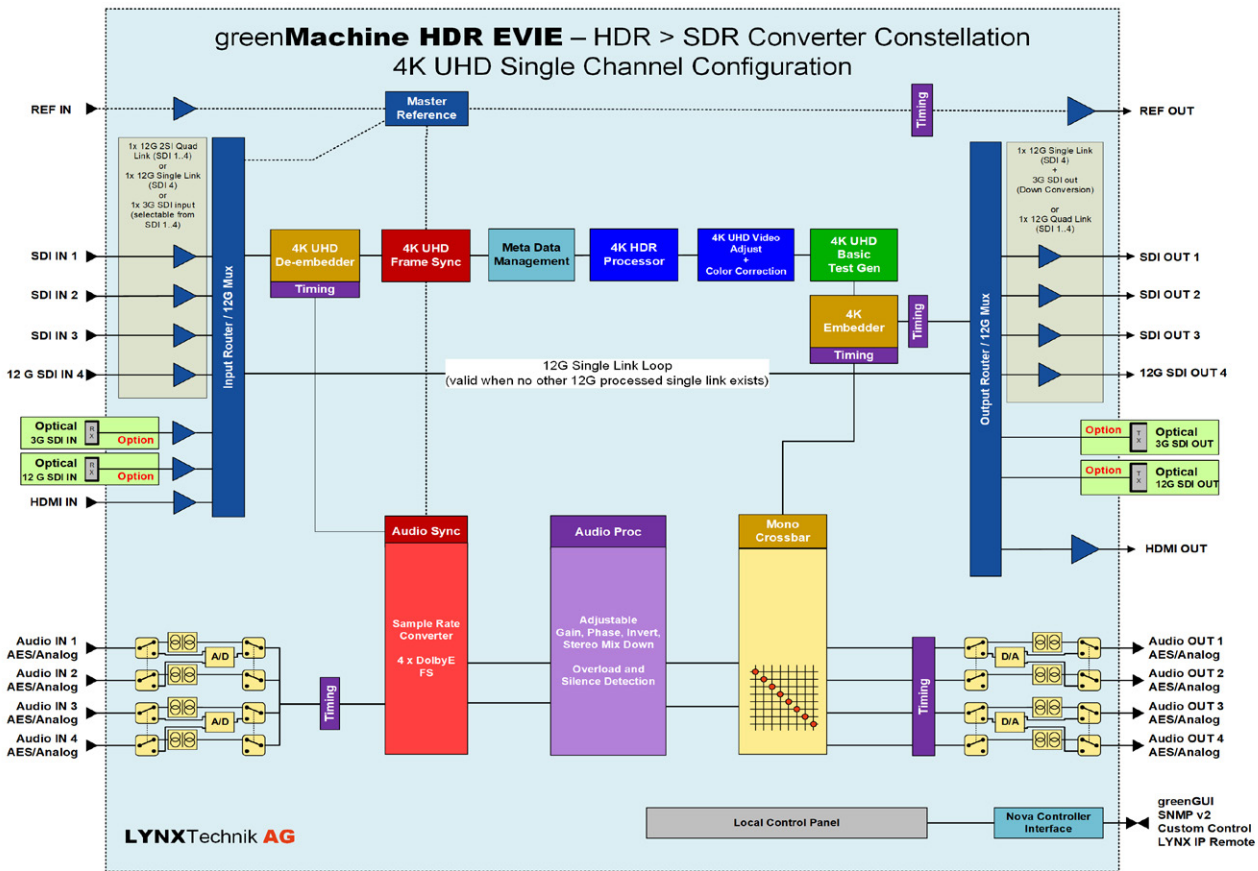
greenMachine HDR EVIE – HDR > SDR Converter Constellation
4K UHD Single Channel Configuration

REF IN

Master Reference

Timing

REF OUT

1x 12G 2SI Quad Link (SDI 1...4) or 1x 12G Single Link (SDI 4) or 1x 3G SDI input (selectable from SDI 1..4)

Input Router / 12G Mux

1x 12G Single Link (SDI 4) + 3G SDI out (Down Conversion) or 1x 12G Quad Link (SDI 1...4)

Output Router / 12G Mux

SDI IN 1

SDI IN 2

SDI IN 3

12 G SDI IN 4

4K UHD De-embedder

Timing

4K UHD Frame Sync

Meta Data Management

4K HDR Processor

4K UHD Video Adjust + Color Correction

4K UHD Basic Test Gen

4K Embedder

Timing

Timing

SDI OUT 1

SDI OUT 2

SDI OUT 3

12G SDI OUT 4

12G Single Link Loop
(valid when no other 12G processed single link exists)

Optical 3G SDI IN RX Option

Optical 12 G SDI IN RX Option

HDMI IN

Option TX Optical 3G SDI OUT

Option TX Optical 12G SDI OUT

HDMI OUT

Audio Sync

Sample Rate Converter

4 x DolbyE FS

Audio Proc

Adjustable Gain, Phase, Invert, Stereo Mix Down

Overload and Silence Detection

Mono Crossbar

Audio IN 1 AES/Analog

Audio IN 2 AES/Analog

Audio IN 3 AES/Analog

Audio IN 4 AES/Analog

A/D

A/D

Timing

Timing

D/A

D/A

Audio OUT 1 AES/Analog

Audio OUT 2 AES/Analog

Audio OUT 3 AES/Analog

Audio OUT 4 AES/Analog

LYNXTechnik AG

Local Control Panel

Nova Controller Interface

greenGUI
SNMP v2
Custom Control
LYNX IP Remote